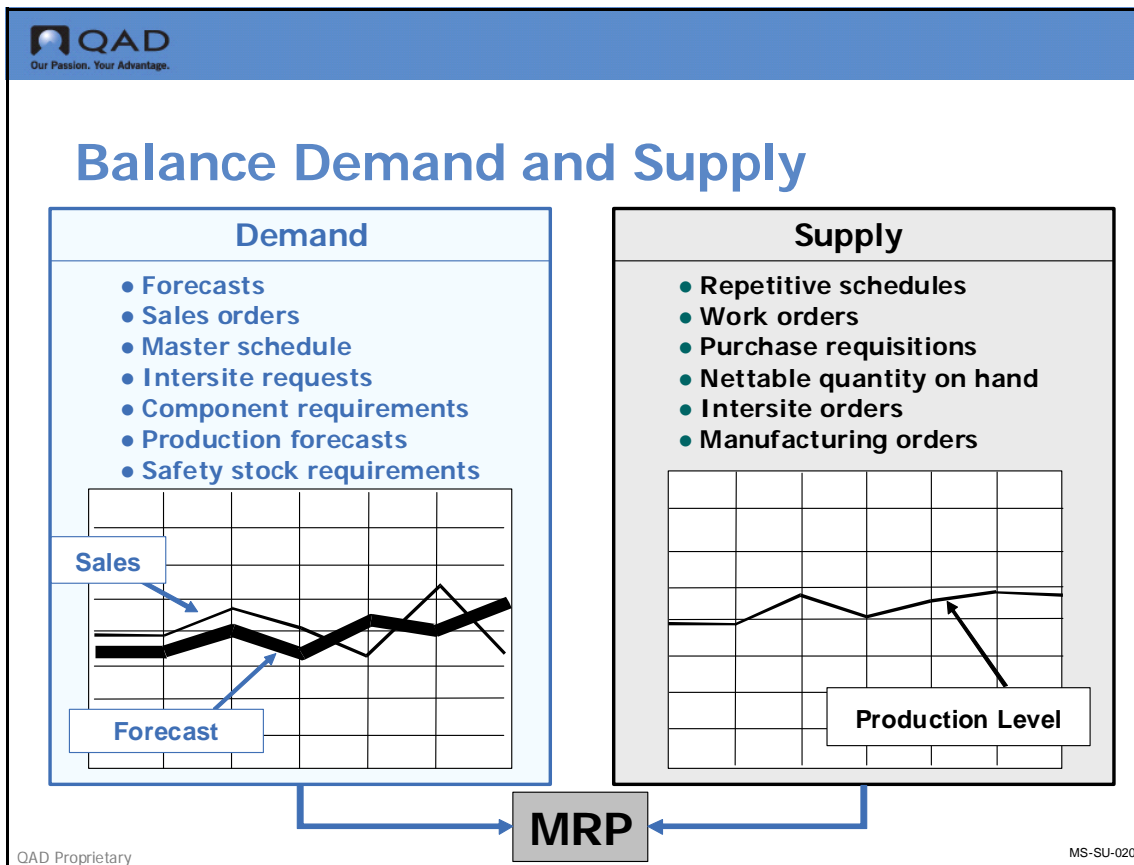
QAD
Our Passion. Your Advantage.

Balance Demand and Supply

Demand
- Forecasts
- Sales orders
- Master schedule
- Intersite requests
- Component requirements
- Production forecasts
- Safety stock requirements

Sales
Forecast

Supply
- Repetitive schedules
- Work orders
- Purchase requisitions
- Nettable quantity on hand
- Intersite orders
- Manufacturing orders

Production Level

MRP

QAD Proprietary

MS-SU-020